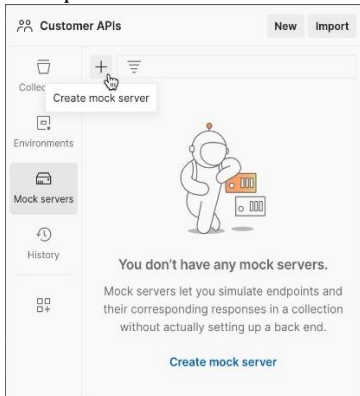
Customer APIs

New

Import

Collec

Create mock server

Environments

Mock servers

History

You don't have any mock servers.

Mock servers let you simulate endpoints and their corresponding responses in a collection without actually setting up a back end.

Create mock server